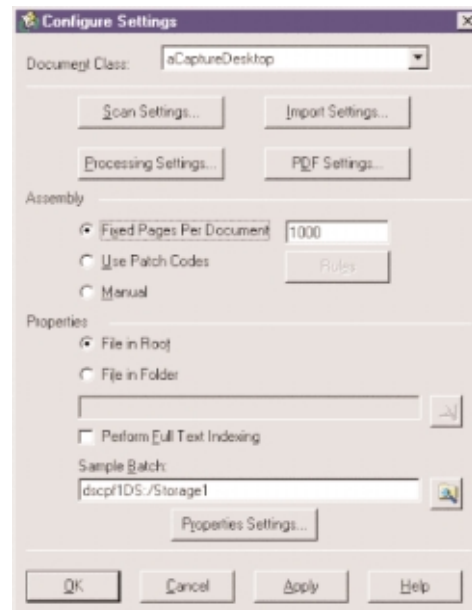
Configure Settings

Document Class: aCaptureDesktop

Scan Settings...
Import Settings...
Processing Settings...
PDF Settings...

Assembly
Fixed Pages Per Document 1000
Use Patch Codes
Rules
Manual

Properties
File in Root
File in Folder

Perform Full Text Indexing
Sample Batch:
dscpf1DS:/Storage1
Properties Settings...

OK
Cancel
Apply
Help